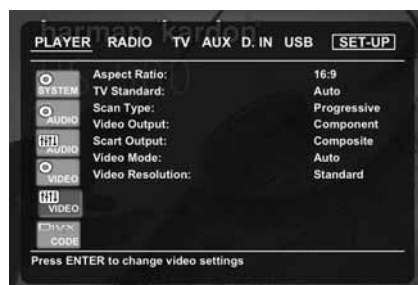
harman kardon

PLAYER RADIO TV AUX D. IN USB SET-UP

SYSTEM
AUDIO
AUDIO
VIDEO
VIDEO
DIVX CODE

| | |
|---|---|
| Aspect Ratio: | 16:9 |
| TV Standard: | Auto |
| Scan Type: | Progressive |
| Video Output: | Component |
| Scart Output: | Composite |
| Video Mode: | Auto |
| Video Resolution: | Standard |

Press ENTER to change video settings